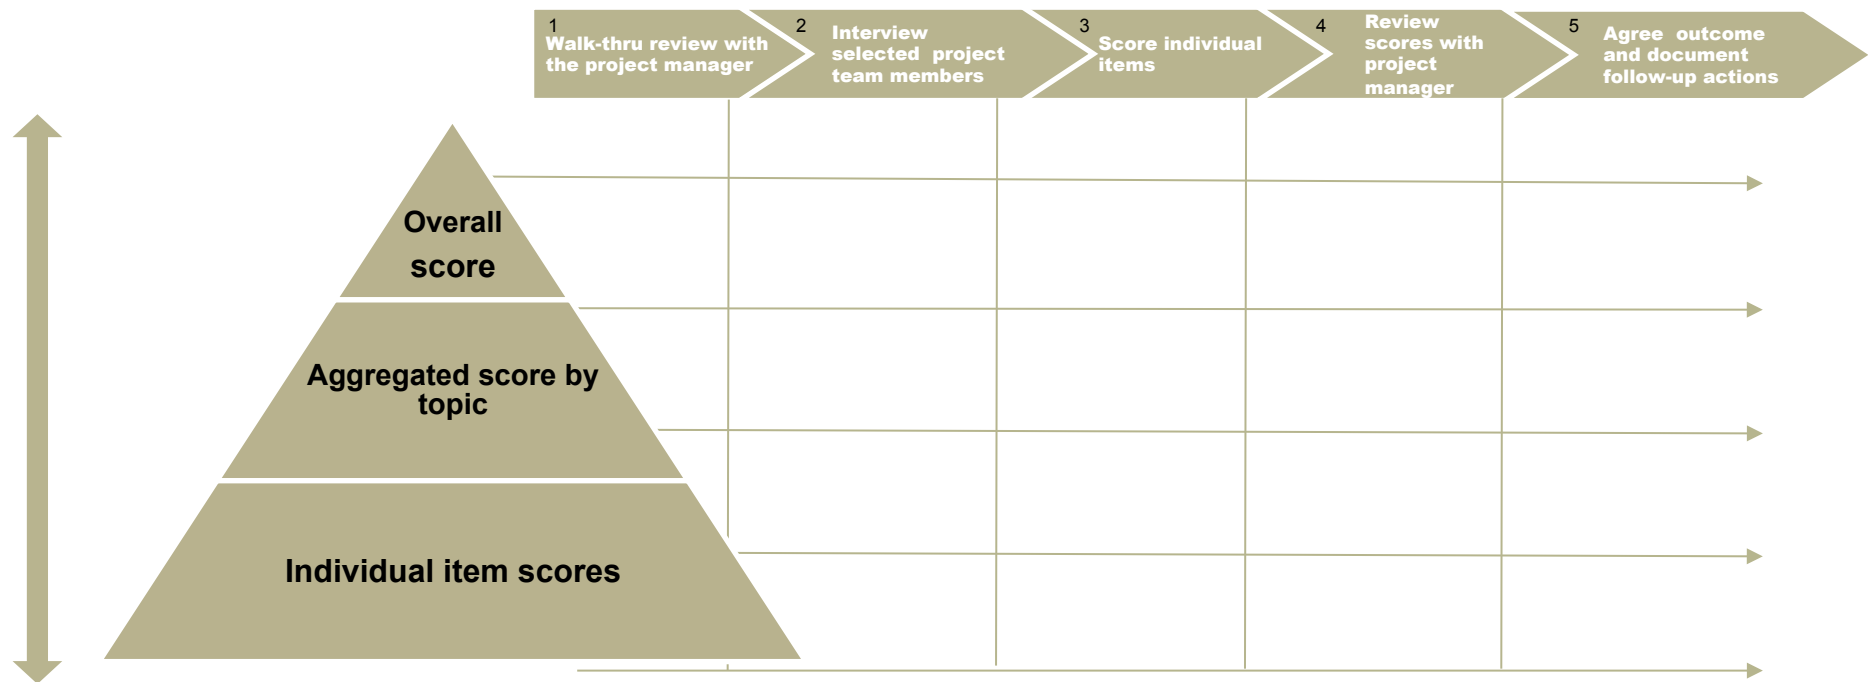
1
Walk-thru review with the project manager

2
Interview selected project team members

3
Score individual items

4
Review scores with project manager

5
Agree outcome and document follow-up actions

Overall score

Aggregated score by topic

Individual item scores